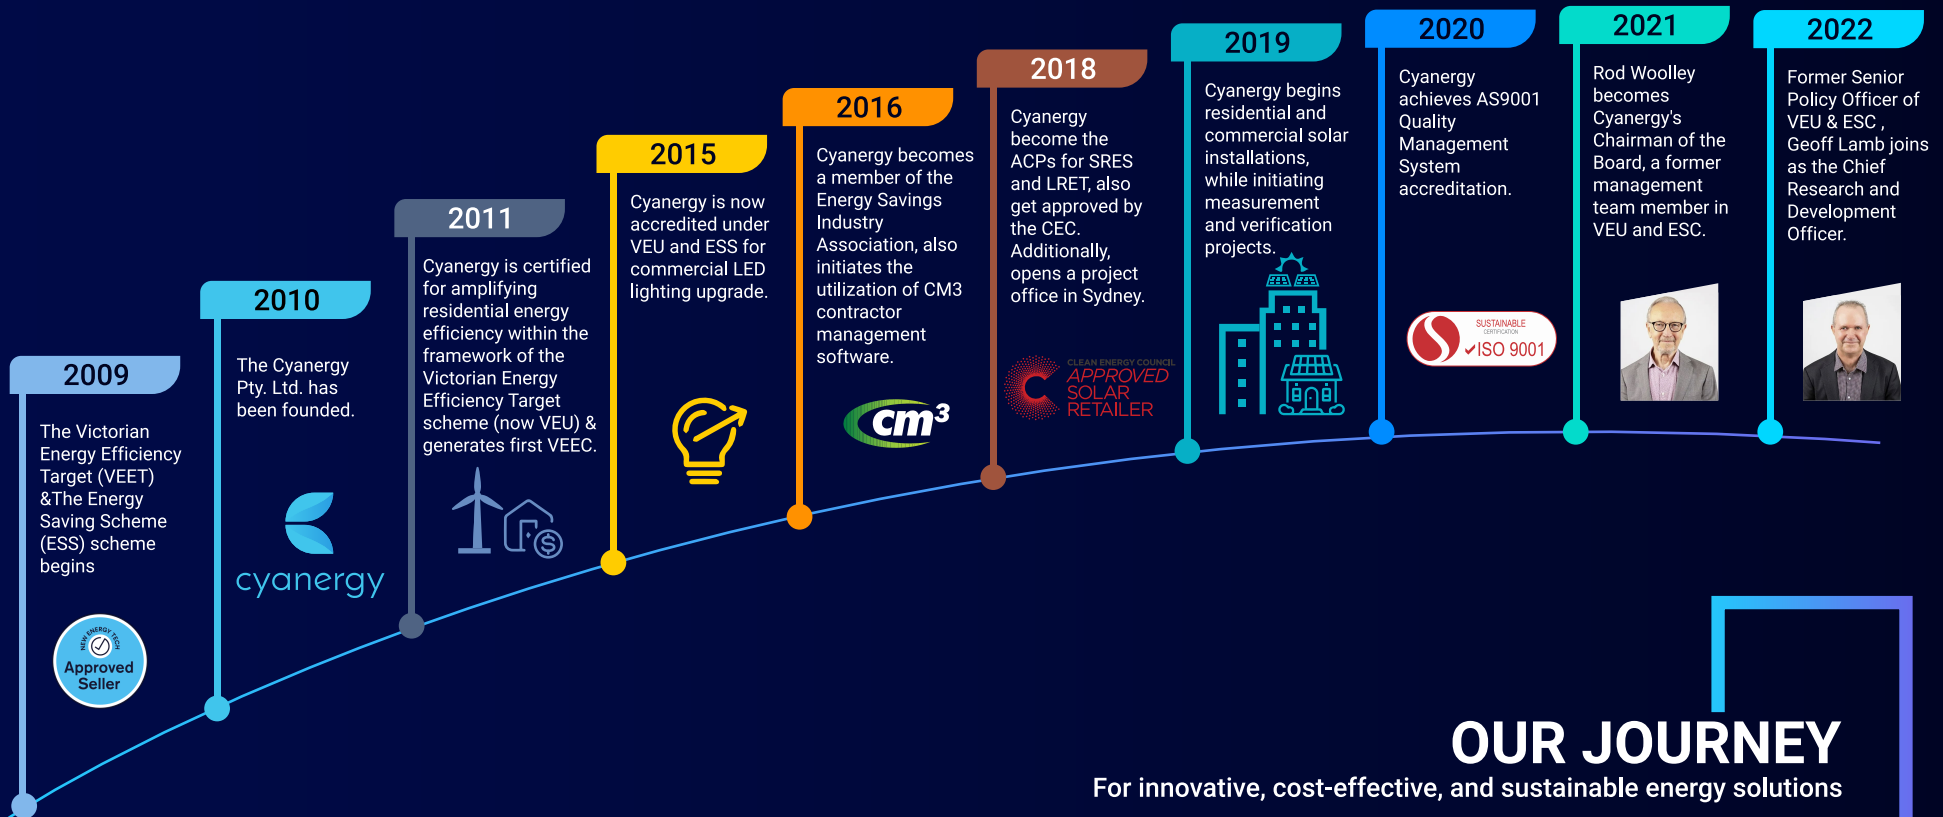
2009

The Victorian Energy Efficiency Target (VEET) &The Energy Saving Scheme (ESS) scheme begins

NEW ENERGY TECH
Approved Seller

2010

The Cyanergy Pty. Ltd. has been founded.

cyanergy

2011

Cyanergy is certified for amplifying residential energy efficiency within the framework of the Victorian Energy Efficiency Target scheme (now VEU) & generates first VEEC.

2015

Cyanergy is now accredited under VEU and ESS for commercial LED lighting upgrade.

2016

Cyanergy becomes a member of the Energy Savings Industry Association, also initiates the utilization of CM3 contractor management software.

cm³

2018

Cyanergy become the ACPs for SRES and LRET, also get approved by the CEC. Additionally, opens a project office in Sydney.

CLEAN ENERGY COUNCIL
APPROVED
SOLAR
RETAILER

2019

Cyanergy begins residential and commercial solar installations, while initiating measurement and verification projects.

2020

Cyanergy achieves AS9001 Quality Management System accreditation.

SUSTAINABLE CERTIFICATION
✓ISO 9001

2021

Rod Woolley becomes Cyanergy's Chairman of the Board, a former management team member in VEU and ESC.

2022

Former Senior Policy Officer of VEU & ESC , Geoff Lamb joins as the Chief Research and Development Officer.

OUR JOURNEY
For innovative, cost-effective, and sustainable energy solutions